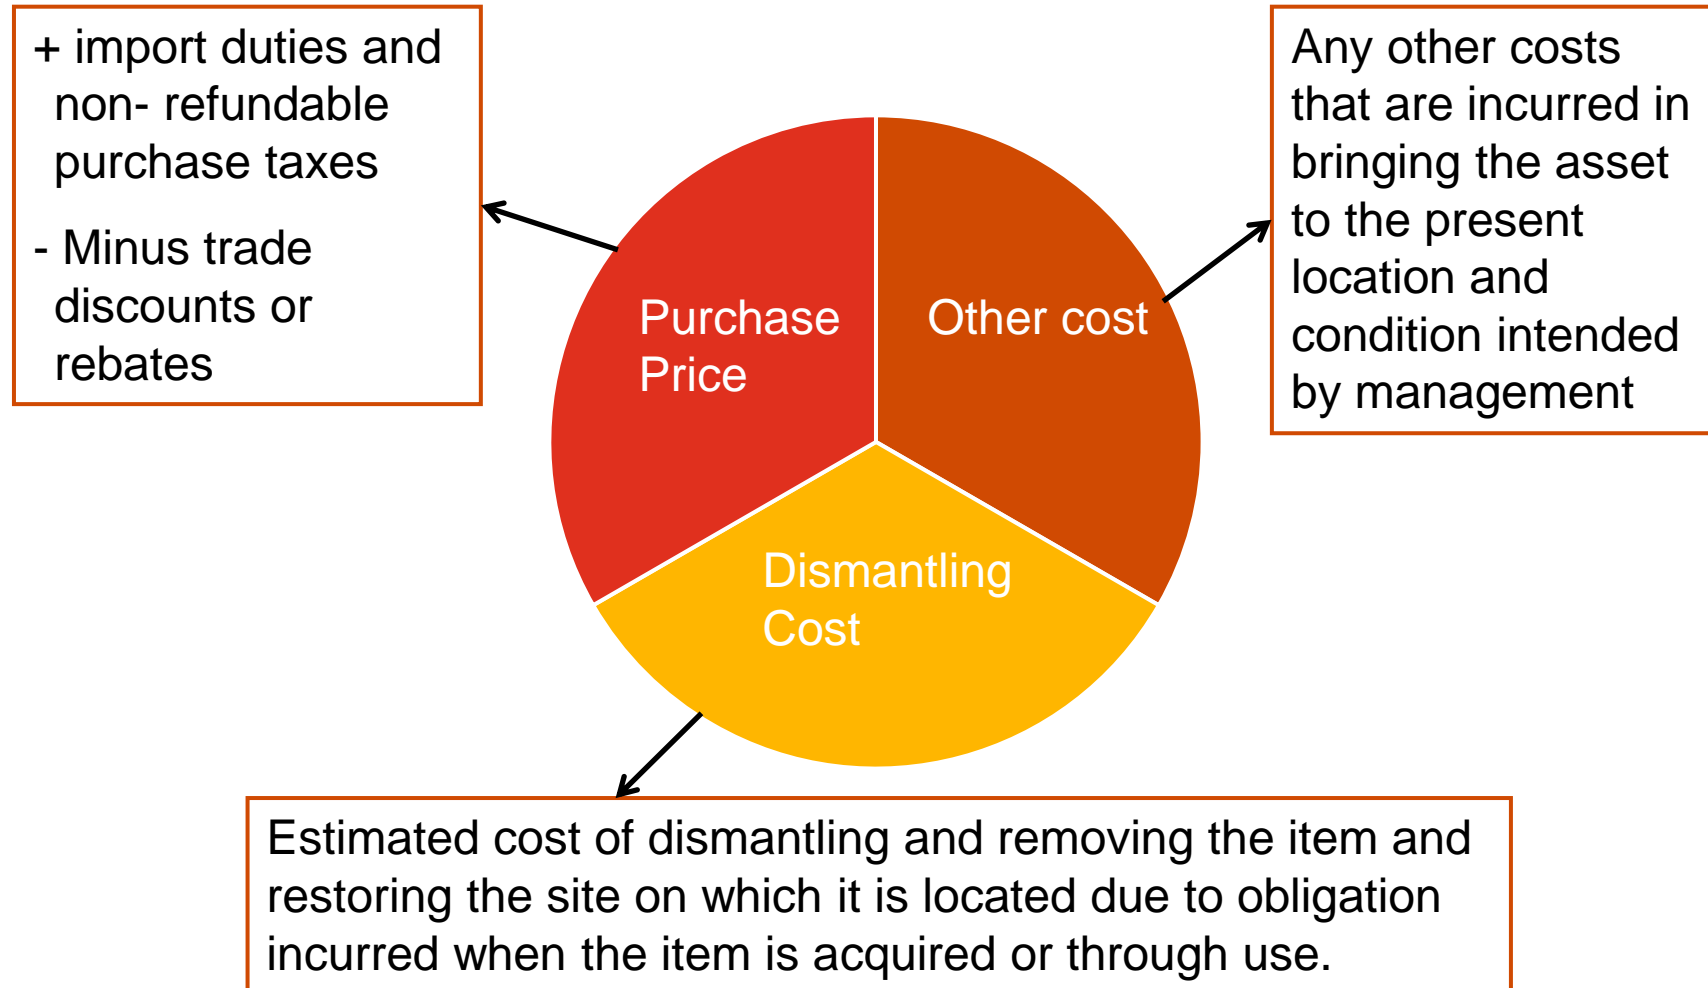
+ import duties and non- refundable purchase taxes

- Minus trade discounts or rebates

Purchase Price

Other cost

Any other costs that are incurred in bringing the asset to the present location and condition intended by management

Dismantling Cost

Estimated cost of dismantling and removing the item and restoring the site on which it is located due to obligation incurred when the item is acquired or through use.